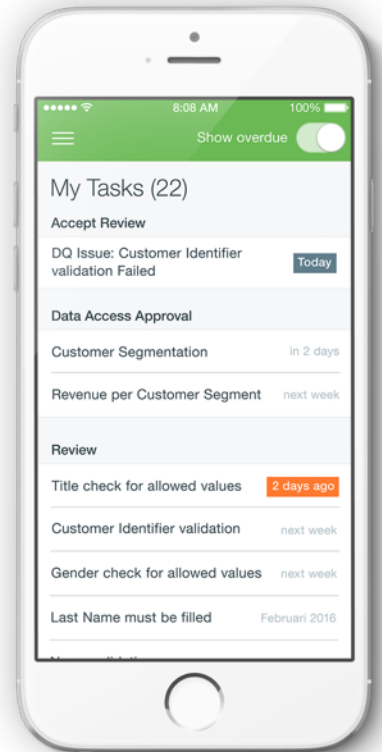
8:08 AM
100%
Show overdue
My Tasks (22)
Accept Review
DQ Issue: Customer Identifier validation Failed
Today
Data Access Approval
Customer Segmentation
in 2 days
Revenue per Customer Segment
next week
Review
Title check for allowed values
2 days ago
Customer Identifier validation
next week
Gender check for allowed values
next week
Last Name must be filled
Februari 2016
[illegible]